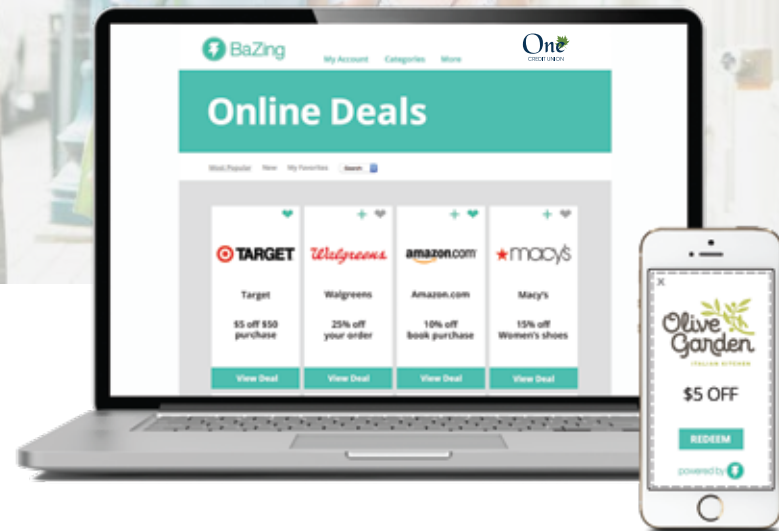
BaZing

My Account Categories More

One CREDIT UNION

Online Deals

Most Popular New My Favorites Search

TARGET

Target

$5 off $50 purchase

View Deal

Walgreens

Walgreens

25% off your order

View Deal

amazon.com

Amazon.com

10% off book purchase

View Deal

macy's

Macy's

15% off Women's shoes

View Deal

Olive Garden

ITALIAN KITCHEN

$5 OFF

REDEEM

powered by